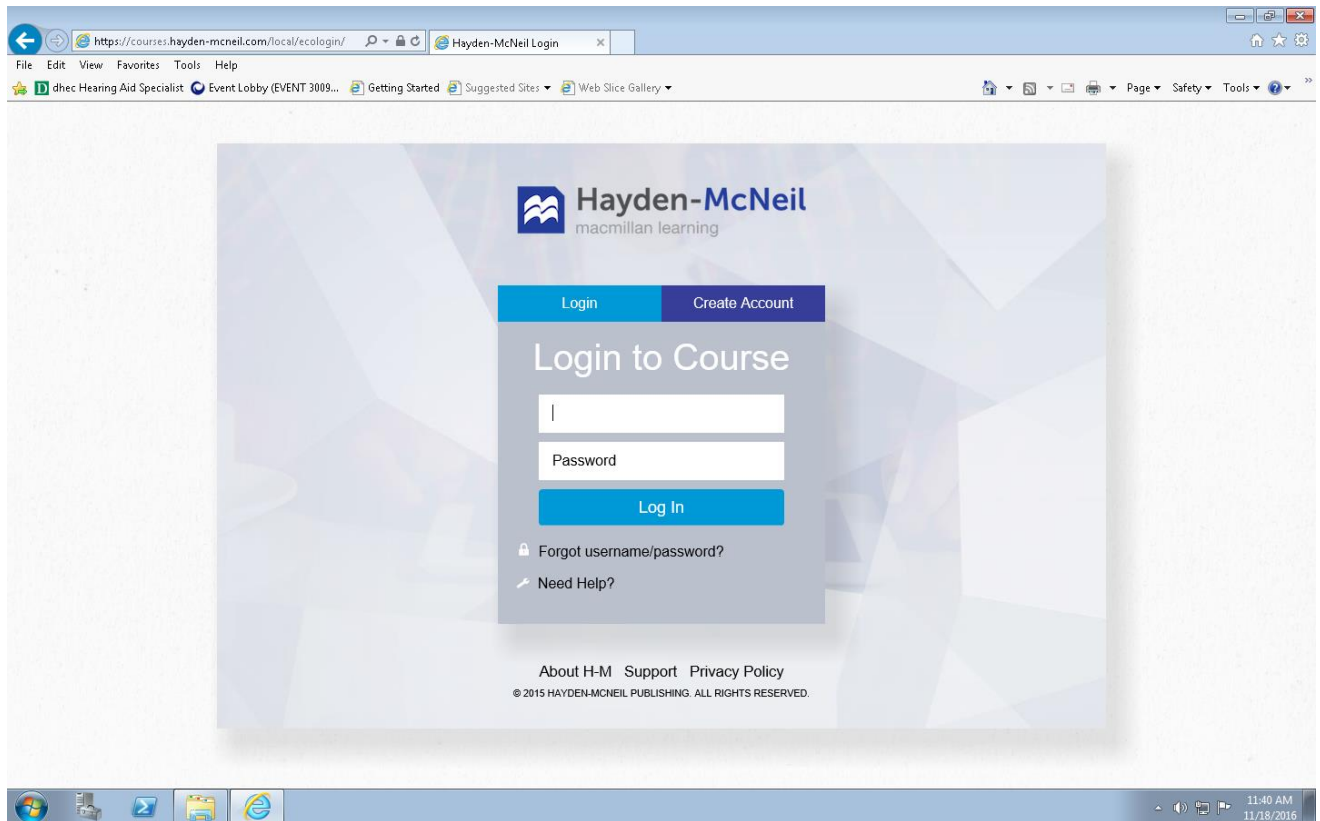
https://courses.hayden-mcneil.com/local/ecologin/
Hayden-McNeil Login
File Edit View Favorites Tools Help
dhec Hearing Aid Specialist Event Lobby (EVENT 3009... Getting Started Suggested Sites ▾ Web Slice Gallery ▾
Page ▾ Safety ▾ Tools ▾

Hayden-McNeil
macmillan learning

Login
Create Account

Login to Course

Password

Log In

Forgot username/password?

Need Help?

About H-M Support Privacy Policy
© 2015 HAYDEN-MCNEIL PUBLISHING. ALL RIGHTS RESERVED.

11:40 AM
11/18/2016